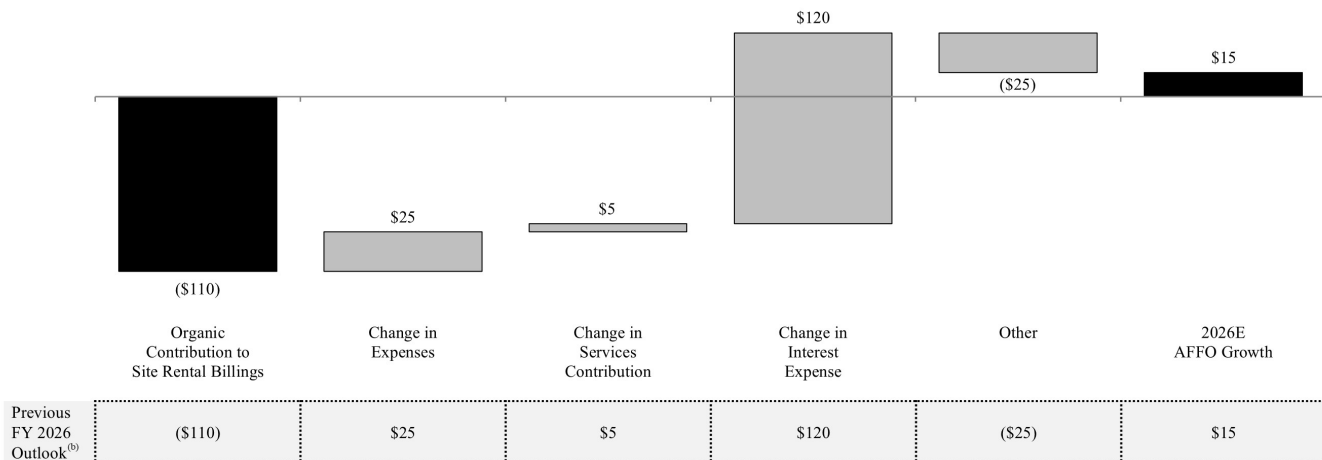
$120

$15

($25)

$25

$5

($110)

Organic Contribution to Site Rental Billings

Change in Expenses

Change in Services Contribution

Change in Interest Expense

Other

2026E AFFO Growth

| Previous FY 2026 Outlook$^{(b)}$ | ($110) | $25 | $5 | $120 | ($25) | $15 |
|---|---|---|---|---|---|---|